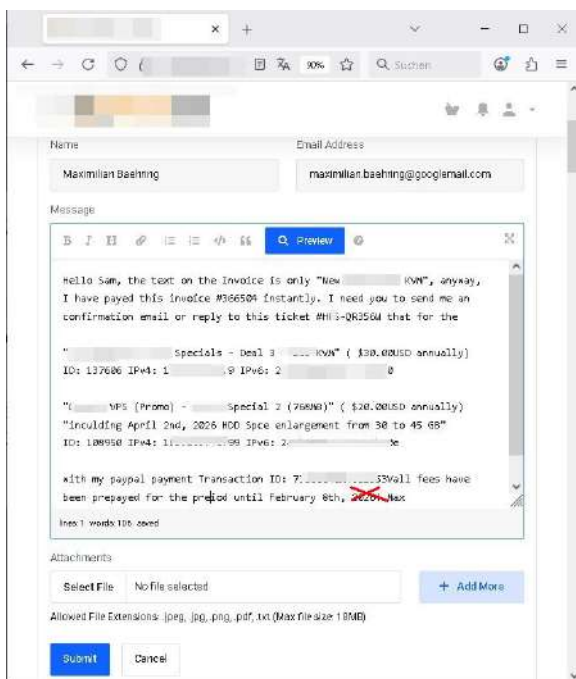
Name

Maximilian Baehring

Email Address

maximilian.baehring@googlemail.com

Message

Preview

Hello Sam, the text on the Invoice is only "New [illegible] KVM", anyway, I have payed this invoice #366504 instantly. I need you to send me an confirmation email or reply to this ticket #HIS-QR356W that for the

"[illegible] Specials - Deal 3 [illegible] KVM" ( $30.00USD annually) ID: 137606 IPv4: 1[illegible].9 IPv6: 2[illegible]0

"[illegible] VPS (Promo) - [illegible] Special 2 (768MB)" ( $20.00USD annually) "inculding April 2nd, 2026 HDD Spce enlargement from 30 to 45 GB" ID: 108950 IPv4: 1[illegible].99 IPv6: 2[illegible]e

with my paypal payment Transaction ID: 7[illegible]53Vall fees have been prepayed for the preiod until February 8th, 2026.Max

lines 1 words 106 saved

Attachments

Select File No file selected

+ Add More

Allowed File Extensions: .jpeg, .jpg, .png, .pdf, .txt (Max file size: 18MB)

Submit Cancel